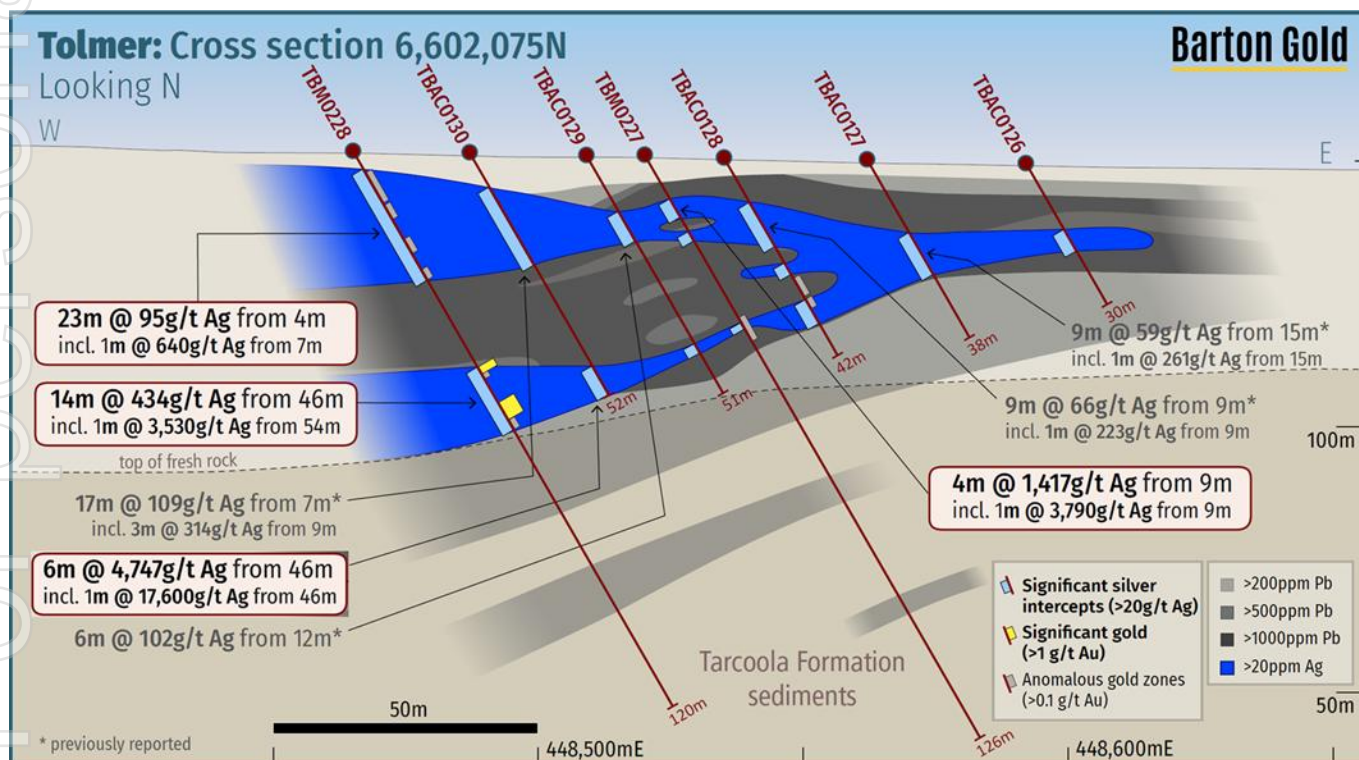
Tolmer: Cross section 6,602,075N
Looking N

Barton Gold

W

E

TBM0228
TBAC0130
TBAC0129
TBM0227
TBAC0128
TBAC0127
TBAC0126

30m
38m
42m
51m
52m
120m
126m

23m @ 95g/t Ag from 4m
incl. 1m @ 640g/t Ag from 7m

14m @ 434g/t Ag from 46m
incl. 1m @ 3,530g/t Ag from 54m

top of fresh rock

17m @ 109g/t Ag from 7m*
incl. 3m @ 314g/t Ag from 9m

6m @ 4,747g/t Ag from 46m
incl. 1m @ 17,600g/t Ag from 46m

6m @ 102g/t Ag from 12m*

9m @ 59g/t Ag from 15m*
incl. 1m @ 261g/t Ag from 15m

9m @ 66g/t Ag from 9m*
incl. 1m @ 223g/t Ag from 9m

4m @ 1,417g/t Ag from 9m
incl. 1m @ 3,790g/t Ag from 9m

100m

Significant silver intercepts (>20g/t Ag)
Significant gold (>1 g/t Au)
Anomalous gold zones (>0.1 g/t Au)

>200ppm Pb
>500ppm Pb
>1000ppm Pb
>20ppm Ag

Tarcoola Formation sediments

50m

50m

* previously reported

448,500mE

448,600mE